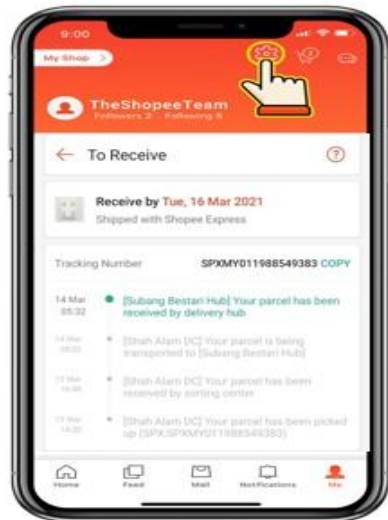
9:00

My Shop >

TheShopeeTeam

Followers 2 Following 5

← To Receive

Receive by Tue, 16 Mar 2021

Shipped with Shopee Express

Tracking Number SPXMY011988549383 COPY

14 Mar 05:32 [Subang Bestari Hub] Your parcel has been received by delivery hub

14 Mar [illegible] [Shah Alam DC] Your parcel is being transported to [Subang Bestari Hub]

13 Mar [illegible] [Shah Alam DC] Your parcel has been received by sorting centre

13 Mar 14:20 [Shah Alam DC] Your parcel has been picked up (SPX SPXMY011988549383)

Home Feed Mall Notifications Me